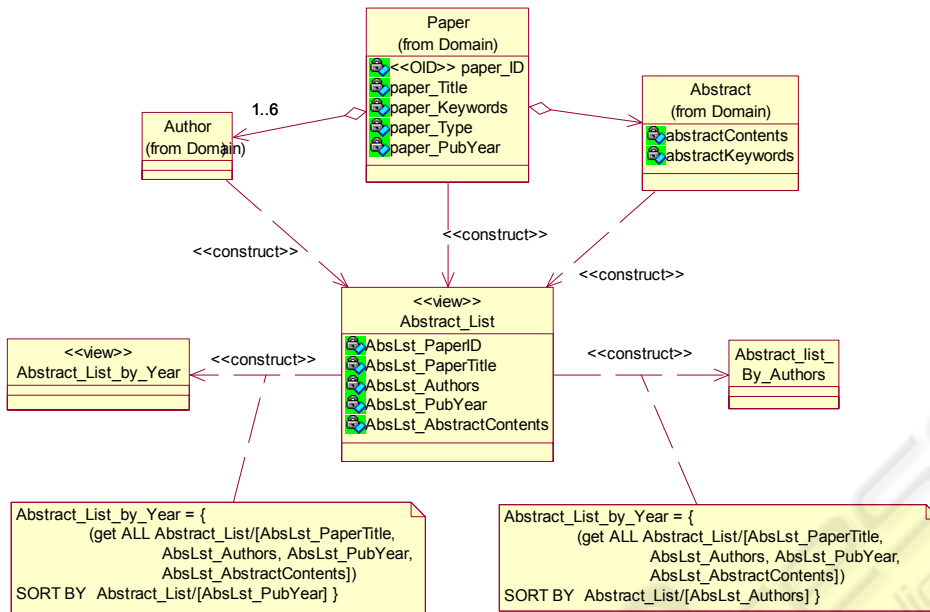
Paper
(from Domain)
<<OID>> paper_ID
paper_Title
paper_Keywords
paper_Type
paper_PubYear

1..6

Author
(from Domain)

Abstract
(from Domain)
abstractContents
abstractKeywords

<<construct>>

<<construct>>

<<construct>>

<<view>>
Abstract_List
AbsLst_PaperID
AbsLst_PaperTitle
AbsLst_Authors
AbsLst_PubYear
AbsLst_AbstractContents

<<view>>
Abstract_List_by_Year

<<construct>>

<<construct>>

Abstract_list_
By_Authors

Abstract_List_by_Year = {
(get ALL Abstract_List/[AbsLst_PaperTitle, AbsLst_Authors, AbsLst_PubYear, AbsLst_AbstractContents])
SORT BY Abstract_List/[AbsLst_PubYear] }

Abstract_List_by_Year = {
(get ALL Abstract_List/[AbsLst_PaperTitle, AbsLst_Authors, AbsLst_PubYear, AbsLst_AbstractContents])
SORT BY Abstract_List/[AbsLst_Authors] }